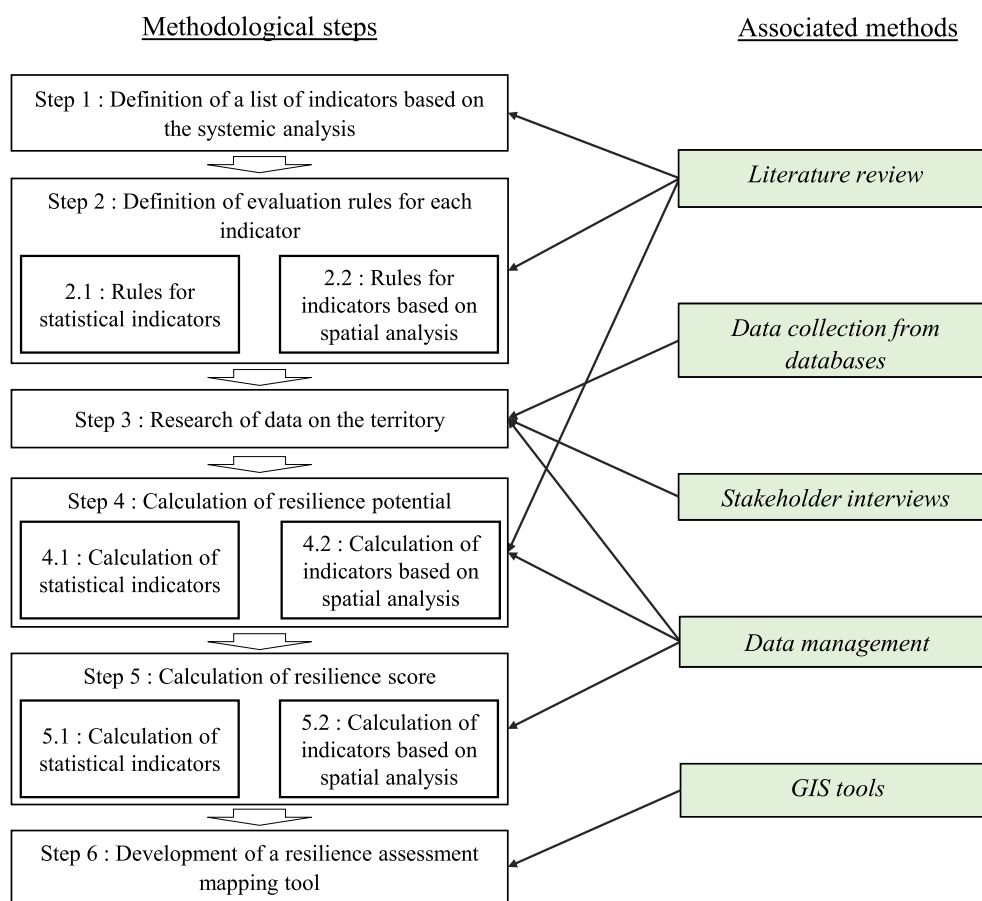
Methodological steps

Associated methods

Step 1 : Definition of a list of indicators based on the systemic analysis

Step 2 : Definition of evaluation rules for each indicator

2.1 : Rules for statistical indicators

2.2 : Rules for indicators based on spatial analysis

Step 3 : Research of data on the territory

Step 4 : Calculation of resilience potential

4.1 : Calculation of statistical indicators

4.2 : Calculation of indicators based on spatial analysis

Step 5 : Calculation of resilience score

5.1 : Calculation of statistical indicators

5.2 : Calculation of indicators based on spatial analysis

Step 6 : Development of a resilience assessment mapping tool

Literature review

Data collection from databases

Stakeholder interviews

Data management

GIS tools